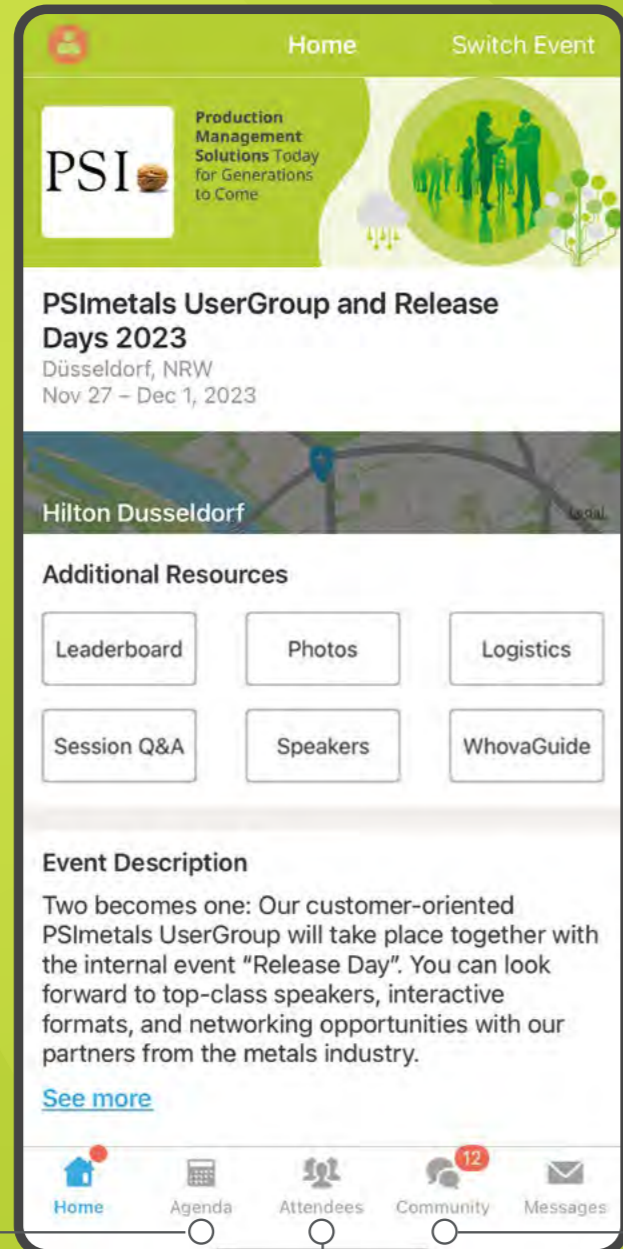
Home Switch Event

PSI

Production Management Solutions Today for Generations to Come

PSImetals UserGroup and Release Days 2023
Düsseldorf, NRW
Nov 27 – Dec 1, 2023

Hilton Dusseldorf Legal

Additional Resources

Leaderboard
Photos
Logistics
Session Q&A
Speakers
WhovaGuide

Event Description

Two becomes one: Our customer-oriented PSImetals UserGroup will take place together with the internal event "Release Day". You can look forward to top-class speakers, interactive formats, and networking opportunities with our partners from the metals industry.

See more

Home Agenda Attendees 12 Community Messages